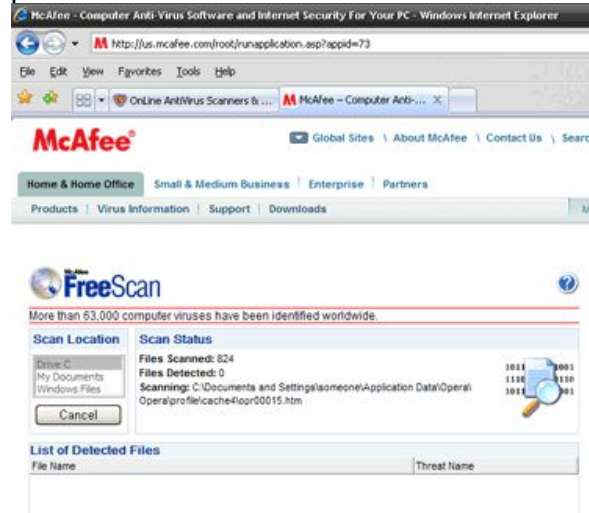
McAfee - Computer Anti-Virus Software and Internet Security For Your PC - Windows Internet Explorer

http://us.mcafee.com/root/runapplication.asp?appid=73

File Edit View Favorites Tools Help

OnLine AntiVirus Scanners & ... McAfee – Computer Anti-...

McAfee

Global Sites | About McAfee | Contact Us | Searc

Home & Home Office | Small & Medium Business | Enterprise | Partners

Products | Virus Information | Support | Downloads

McAfee FreeScan

More than 63,000 computer viruses have been identified worldwide.

Scan Location

Drive C
My Documents
Windows Files

Cancel

Scan Status

Files Scanned: 824
Files Detected: 0
Scanning: C:\Documents and Settings\someone\Application Data\Opera\Opera\profile\cache4\opr00015.htm

1011 1001
1110 110
1011 01

List of Detected Files

| File Name | Threat Name |
|---|---|